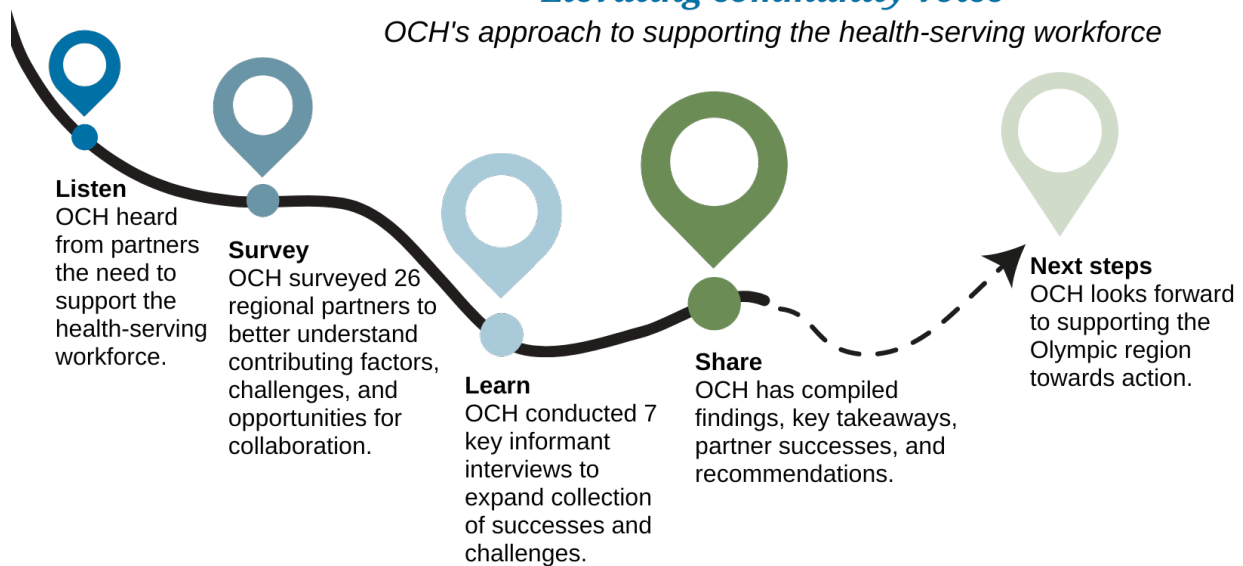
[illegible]

OCH's approach to supporting the health-serving workforce

**Listen**
OCH heard from partners the need to support the health-serving workforce.

**Survey**
OCH surveyed 26 regional partners to better understand contributing factors, challenges, and opportunities for collaboration.

**Learn**
OCH conducted 7 key informant interviews to expand collection of successes and challenges.

**Share**
OCH has compiled findings, key takeaways, partner successes, and recommendations.

**Next steps**
OCH looks forward to supporting the Olympic region towards action.